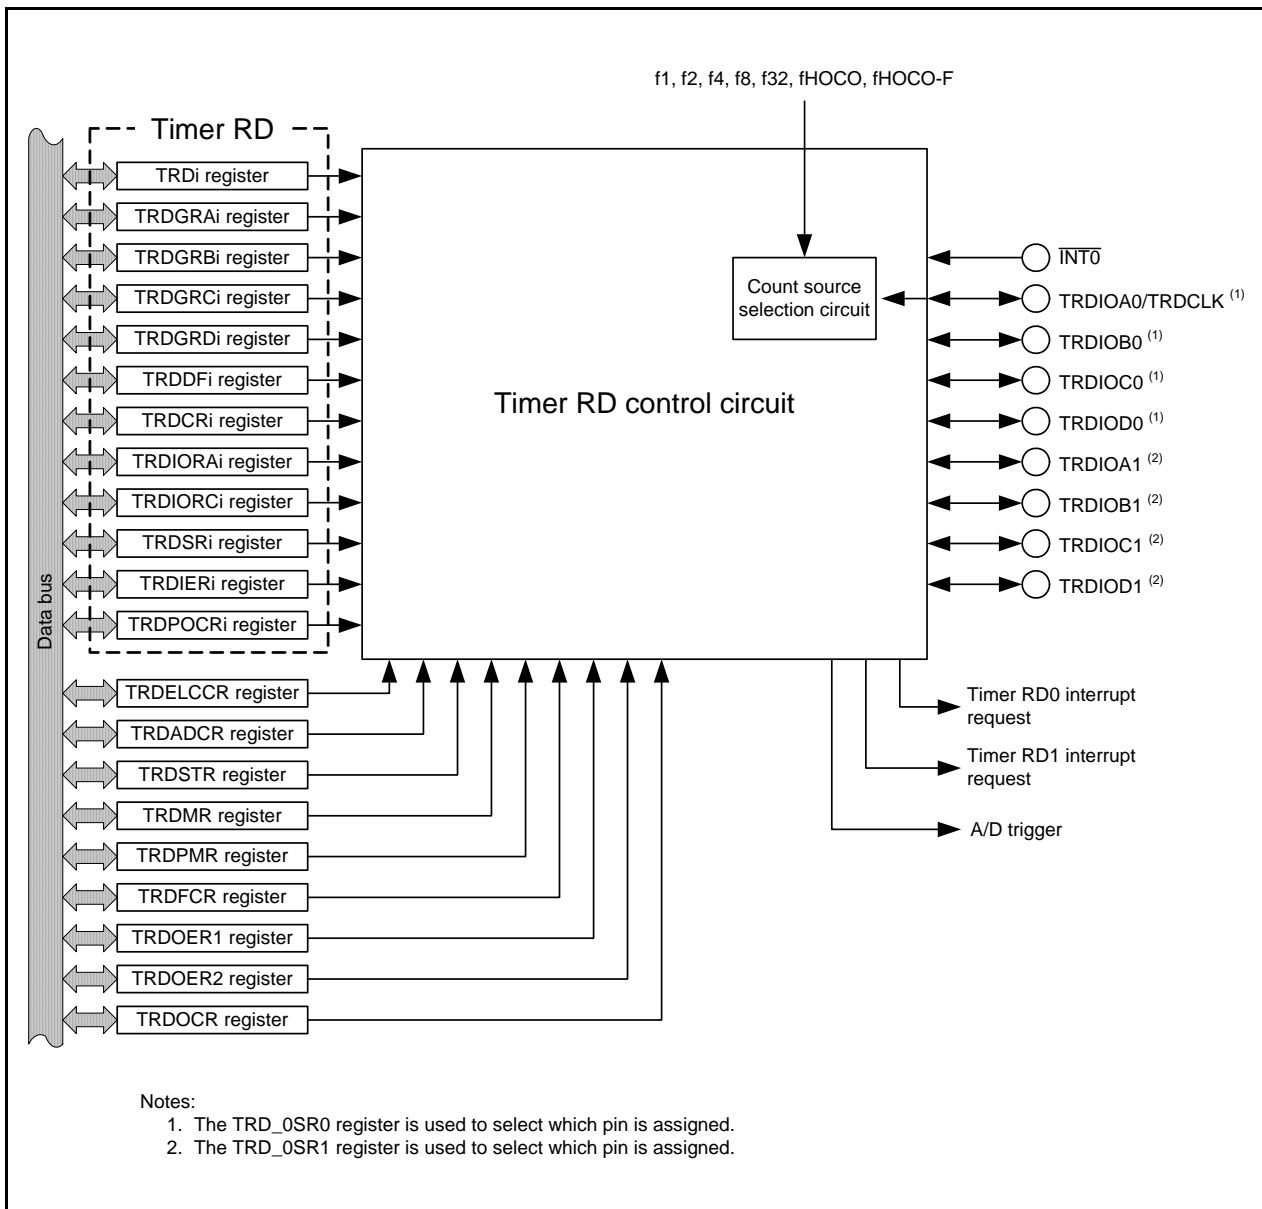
f1, f2, f4, f8, f32, fHOCO, fHOCO-F

Timer RD

TRDi register
TRDGRAi register
TRDGRBi register
TRDGRCi register
TRDGRDi register
TRDDFi register
TRDCRi register
TRDIORAi register
TRDIORCi register
TRDSRi register
TRDIERi register
TRDPOCRi register

Data bus

Count source selection circuit

Timer RD control circuit

$\overline{INT0}$
TRDIOA0/TRDCLK $^{(1)}$
TRDIOB0 $^{(1)}$
TRDIOC0 $^{(1)}$
TRDIOD0 $^{(1)}$
TRDIOA1 $^{(2)}$
TRDIOB1 $^{(2)}$
TRDIOC1 $^{(2)}$
TRDIOD1 $^{(2)}$

TRDELCCR register
TRDADCR register
TRDSTR register
TRDMR register
TRDPMR register
TRDFCR register
TRDOER1 register
TRDOER2 register
TRDOCR register

Timer RD0 interrupt request
Timer RD1 interrupt request
A/D trigger

Notes:
1. The TRD_0SR0 register is used to select which pin is assigned.
2. The TRD_0SR1 register is used to select which pin is assigned.